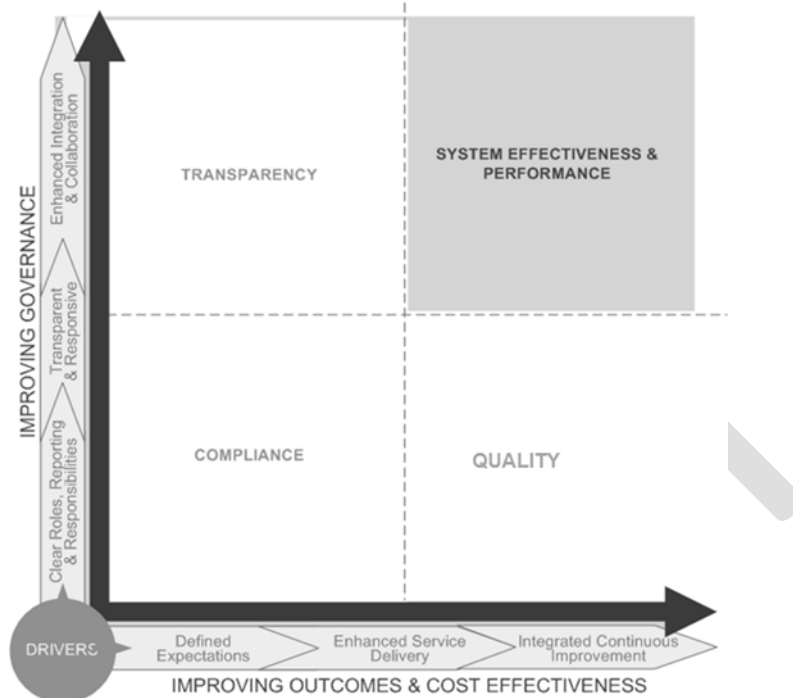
IMPROVING GOVERNANCE

Clear Roles, Reporting & Responsibilities

Transparent & Responsive

Enhanced Integration & Collaboration

TRANSPARENCY

SYSTEM EFFECTIVENESS & PERFORMANCE

COMPLIANCE

QUALITY

DRIVERS

Defined Expectations

Enhanced Service Delivery

Integrated Continuous Improvement

IMPROVING OUTCOMES & COST EFFECTIVENESS